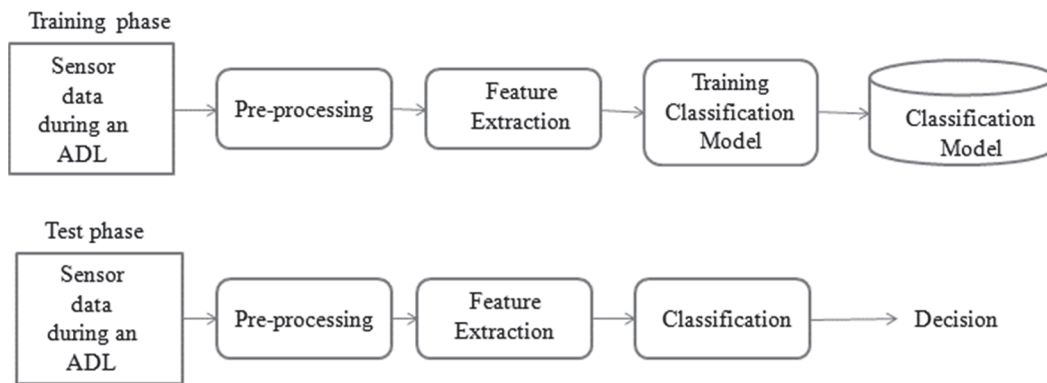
Training phase

Sensor data during an ADL

Pre-processing

Feature Extraction

Training Classification Model

Classification Model

Test phase

Sensor data during an ADL

Pre-processing

Feature Extraction

Classification

Decision